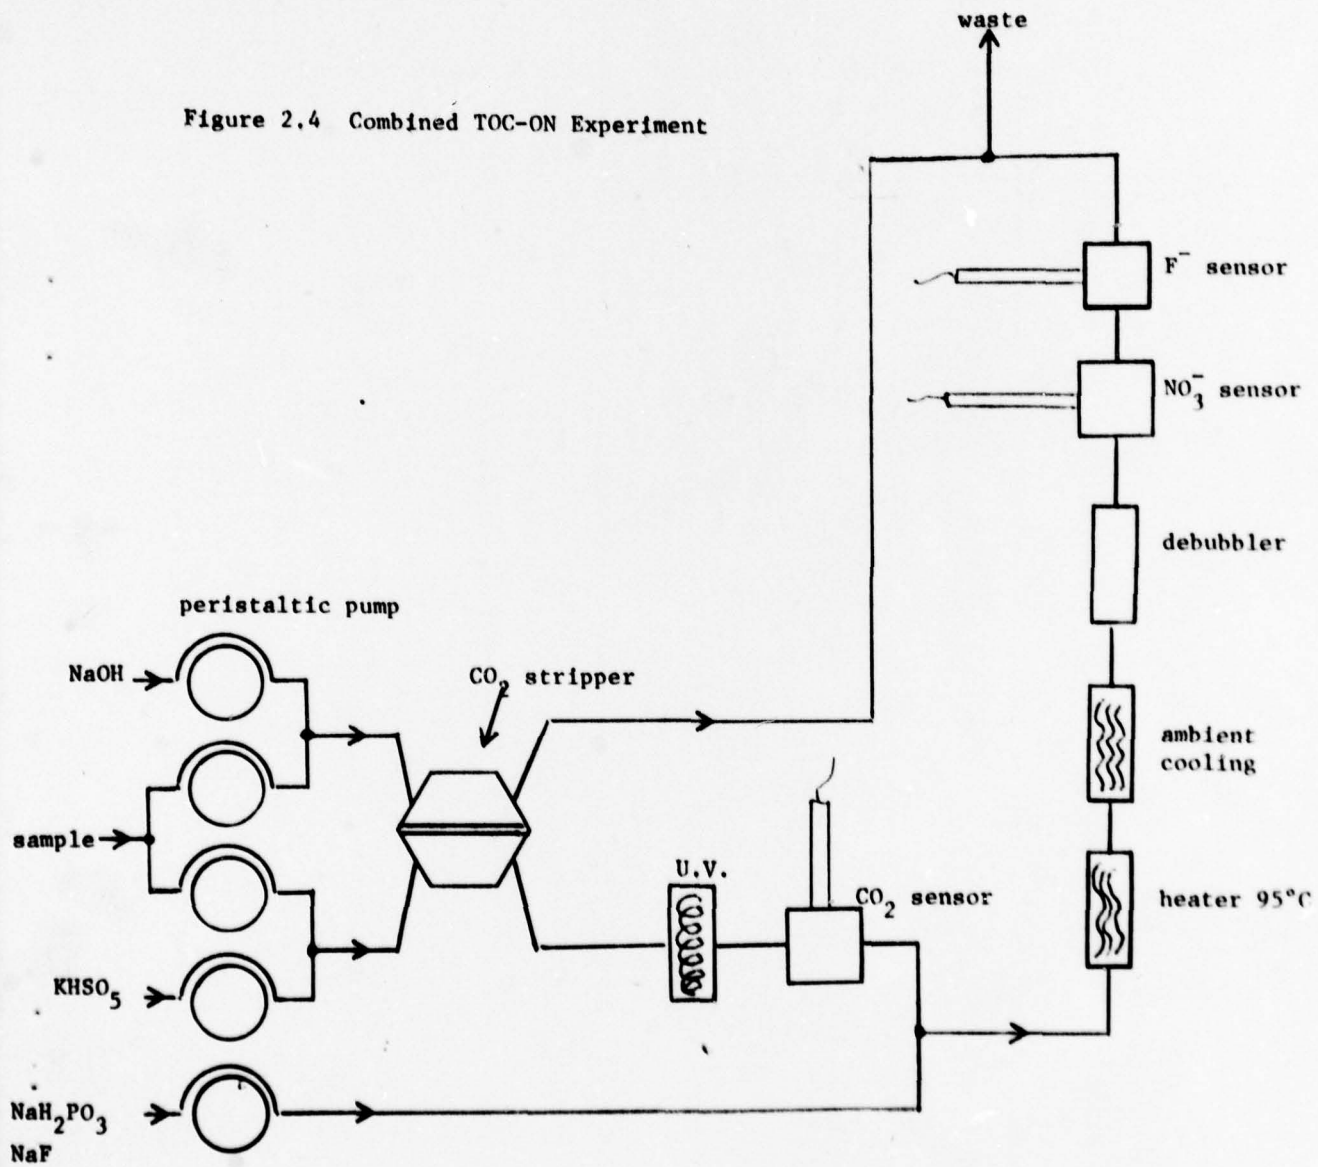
Figure 2.4 Combined TOC-ON Experiment

waste

$F^-$ sensor

$NO_3^-$ sensor

debubbler

ambient cooling

heater 95°C

peristaltic pump

NaOH

$CO_2$ stripper

sample

U.V.

$CO_2$ sensor

$KHSO_5$

$NaH_2PO_3$
NaF